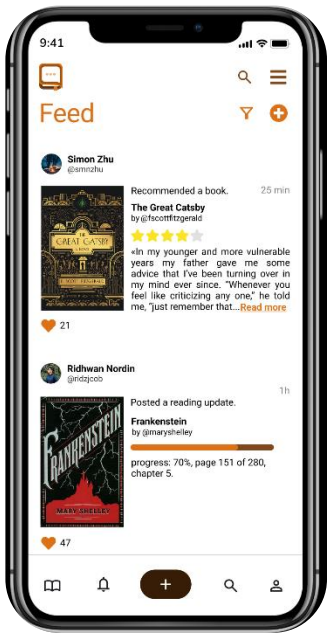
9:41

Feed

Simon Zhu
@smnzhu

Recommended a book.
25 min

The Great Catsby
by @fscottfitzgerald

«In my younger and more vulnerable years my father gave me some advice that I've been turning over in my mind ever since. "Whenever you feel like criticizing any one," he told me, "just remember that...Read more

THE GREAT GATSBY
F. SCOTT FITZGERALD

21

Ridhwan Nordin
@ridzjcob

1h

Posted a reading update.

Frankenstein
by @maryshelley

progress: 70%, page 151 of 280, chapter 5.

FRANKENSTEIN
MARY SHELLEY

47